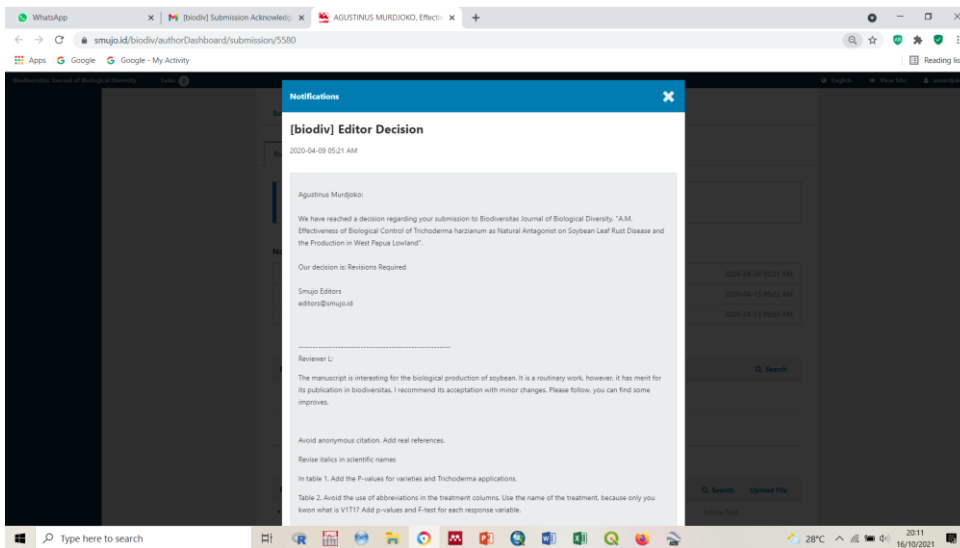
WhatsApp
[biodiv] Submission Acknowledg
AGUSTINUS MURDJOKO, Effectiv

smujo.id/biodiv/authorDashboard/submission/5580

Apps Google Google - My Activity
Reading lis

Notifications

[biodiv] Editor Decision

2020-04-09 05:21 AM

Agustinus Murdjoko:

We have reached a decision regarding your submission to Biodiversitas Journal of Biological Diversity, "A.M. Effectiveness of Biological Control of Trichoderma harzianum as Natural Antagonist on Soybean Leaf Rust Disease and the Production in West Papua Lowland".

Our decision is: Revisions Required

Smujo Editors
editors@smujo.id

------------------------------------------------------
Reviewer L:

The manuscript is interesting for the biological production of soybean. It is a routinary work, however, it has merit for its publication in biodiversitas. I recommend its acceptation with minor changes. Please follow, you can find some improves.

Avoid anonymous citation. Add real references.

Revise italics in scientific names

In table 1. Add the P-values for varieties and Trichoderma applications.

Table 2. Avoid the use of abbreviations in the treatment columns. Use the name of the treatment, because only you kwon what is V1T1? Add p-values and F-test for each response variable.

2020-04-09 05:21 AM
2020-04-13 09:22 AM
2020-04-13 09:26 AM
Search
Search
Upload File

Type here to search
28°C
20:11
16/10/2021